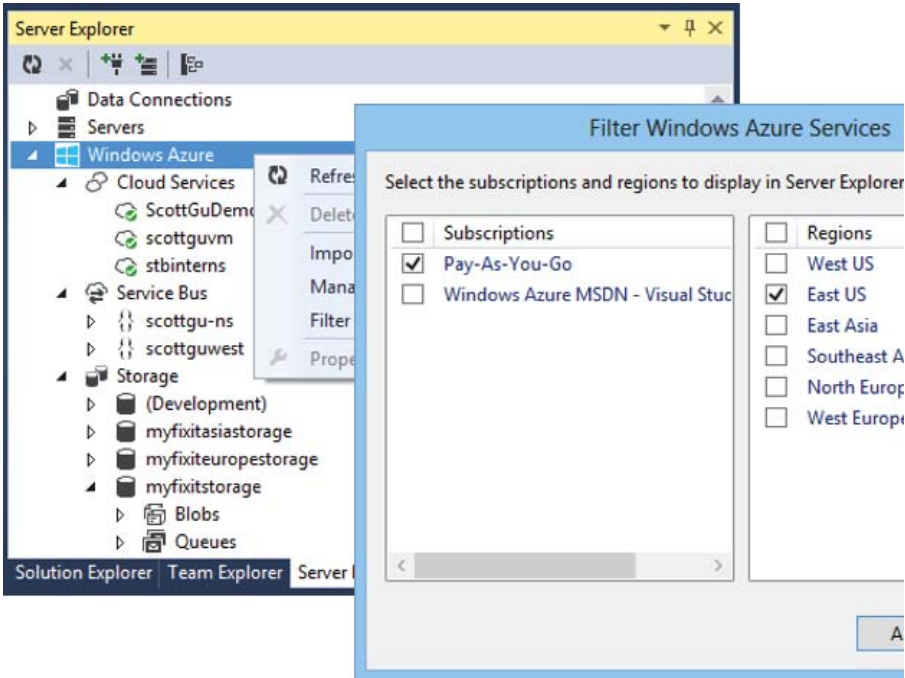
Server Explorer

Data Connections
Servers
Windows Azure
Cloud Services
ScottGuDem
scottguvm
stbinterns
Service Bus
scottgu-ns
scottguwest
Storage
(Development)
myfixitasiastorage
myfixiteuropestorage
myfixitstorage
Blobs
Queues

Solution Explorer | Team Explorer | Server E

Refre
Delet
Impo
Mana
Filter
Prope

Filter Windows Azure Services

Select the subscriptions and regions to display in Server Explorer

| | Subscriptions |
|---|---|
| ☑ | Pay-As-You-Go |
| ☐ | Windows Azure MSDN - Visual Stuc |

| | Regions |
|---|---|
| ☐ | West US |
| ☑ | East US |
| ☐ | East Asia |
| ☐ | Southeast A |
| ☐ | North Europ |
| ☐ | West Europe |

A